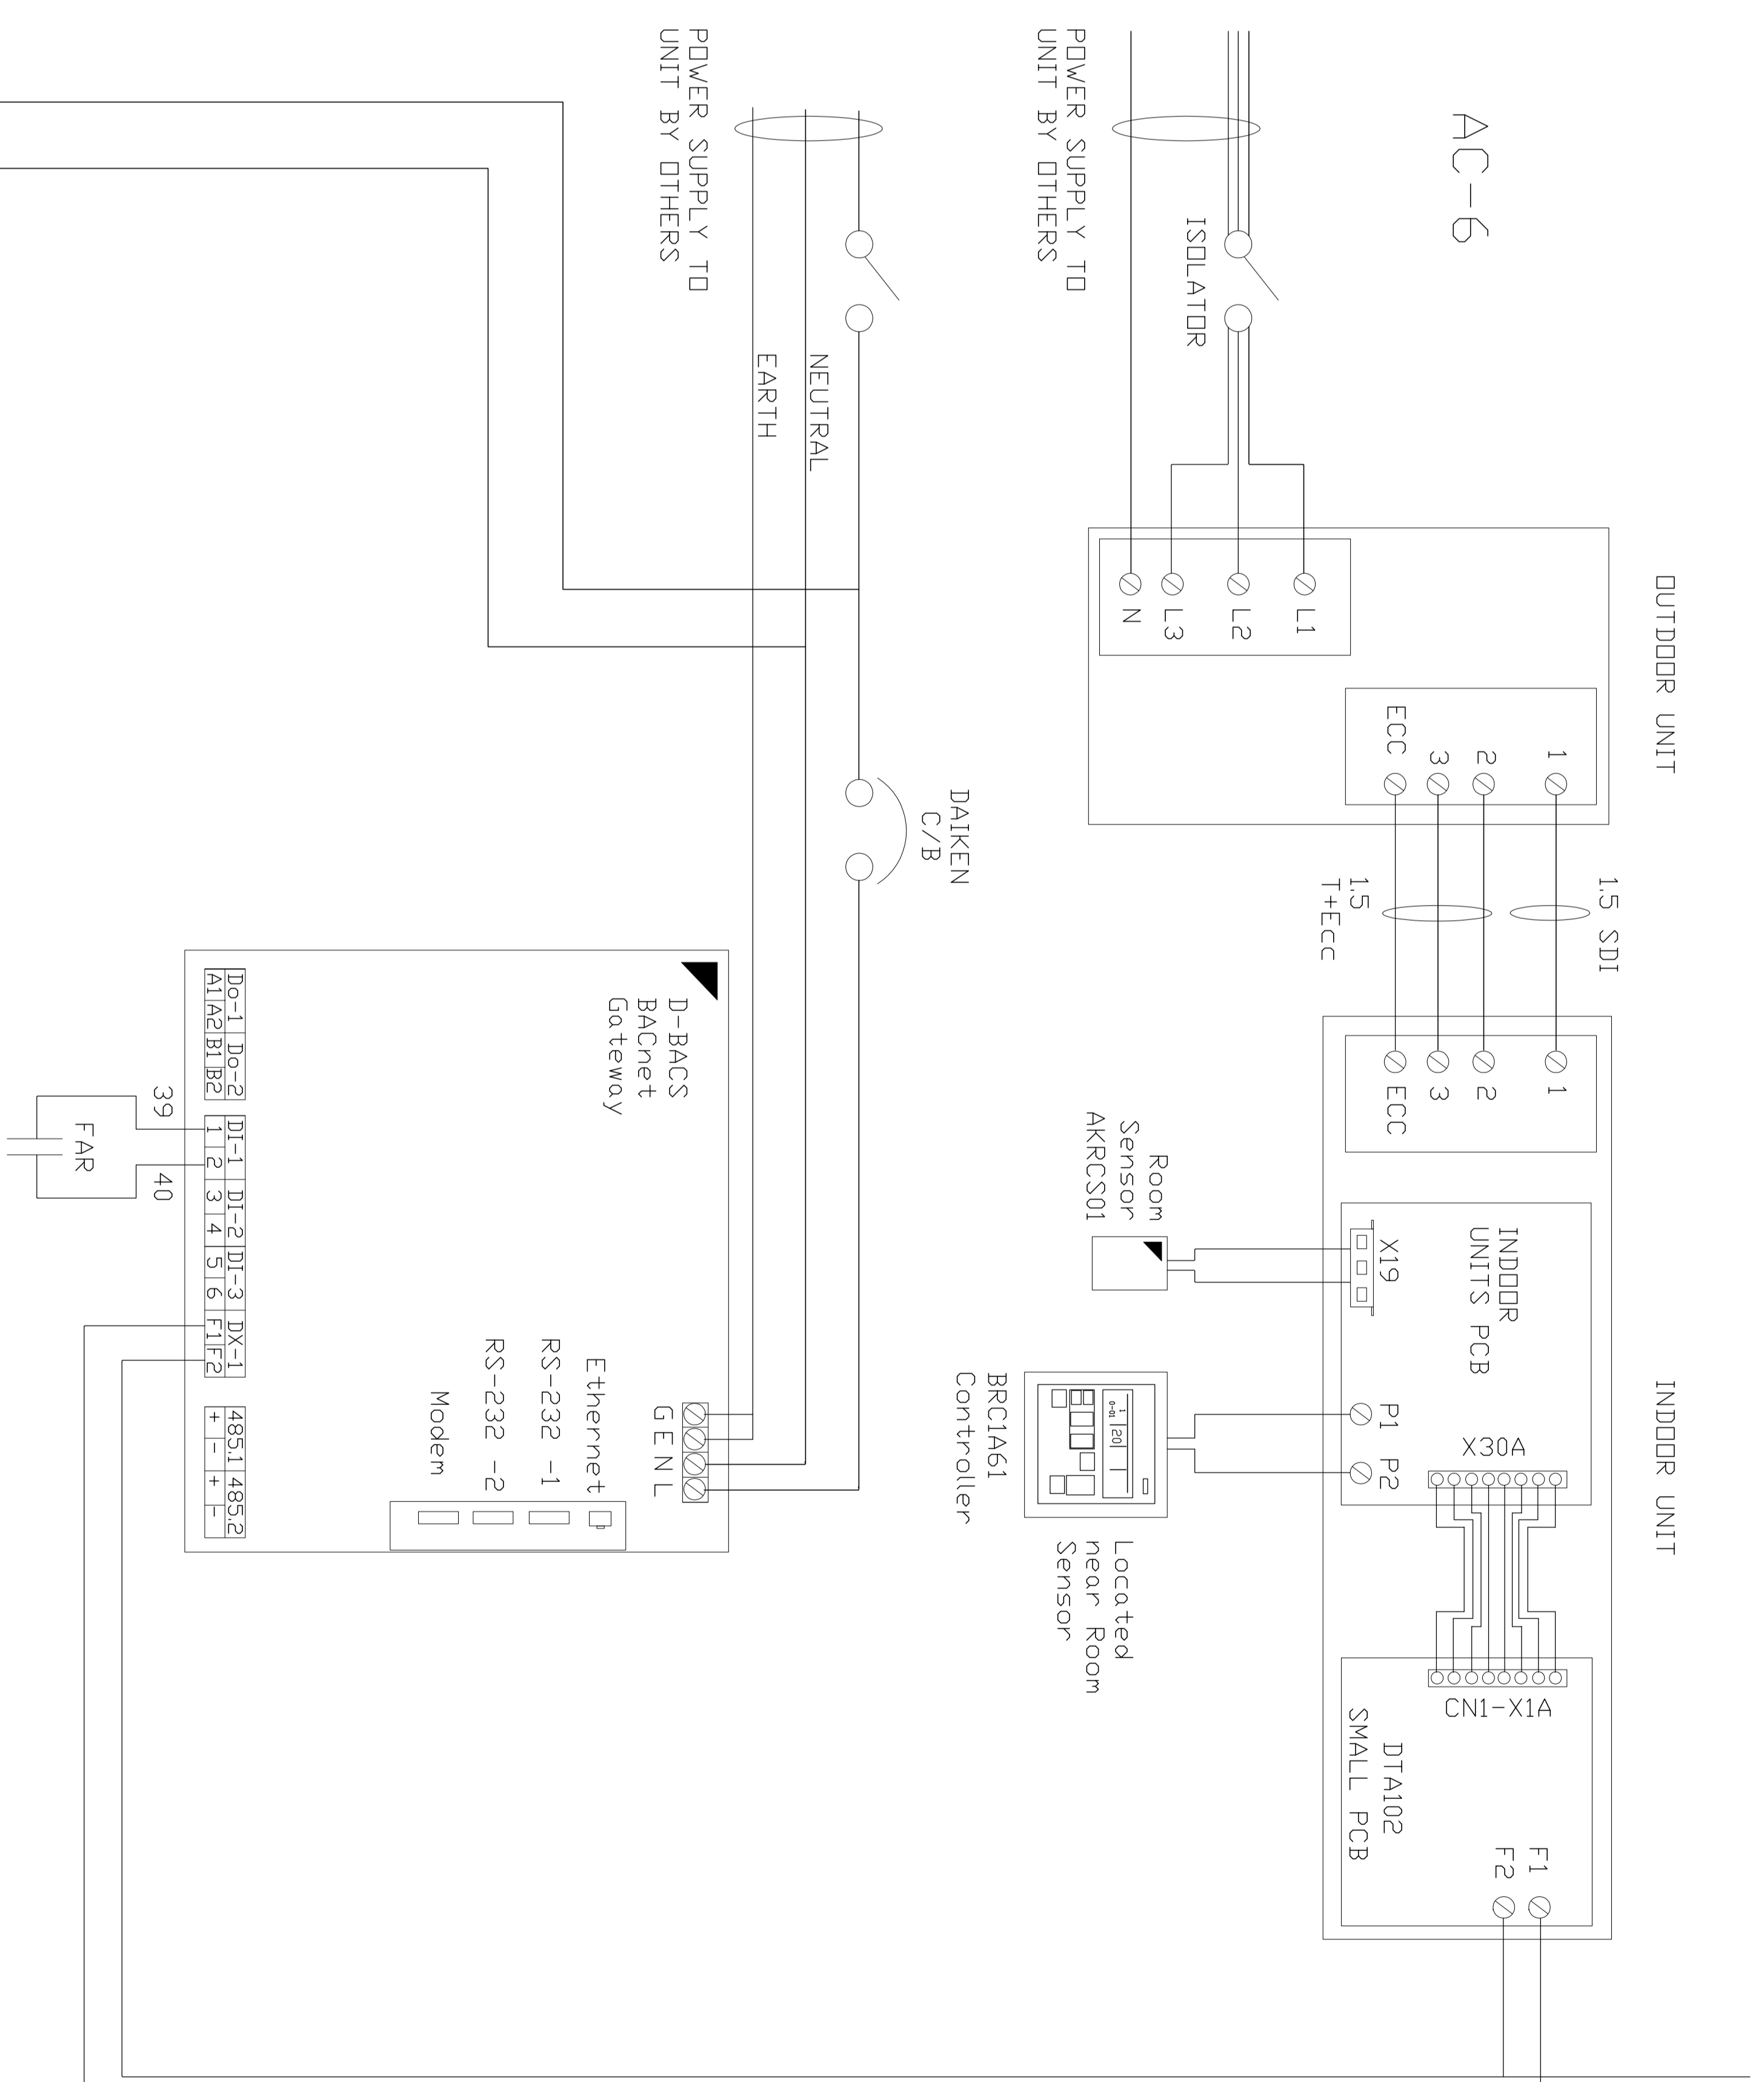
AC-6

POWER SUPPLY TO UNIT BY OTHERS

ISOLATOR

POWER SUPPLY TO UNIT BY OTHERS

NEUTRAL

EARTH

OUTDOOR UNIT

L1
L2
L3
N

1
2
3
ECC

DAIKEN C/B

1.5 SDI

1.5 T+Ecc

INDOOR UNIT

1
2
3
ECC

Room Sensor AKRCS01

INDOOR UNITS PCB

X19

X30A

P1
P2

BRC1A61 Controller

Located near Room Sensor

CN1-X1A

DTA102 SMALL PCB

F1
F2

D-BACS BACnet Gateway

| Do-1 | | Do-2 | |
|---|---|---|---|
| A1 | A2 | B1 | B2 |

| DI-1 | | DI-2 | | DI-3 | | DX-1 | |
|---|---|---|---|---|---|---|---|
| 1 | 2 | 3 | 4 | 5 | 6 | F1 | F2 |

| 485.1 | | 485.2 | |
|---|---|---|---|
| + | - | + | - |

39
40
FAR

G E N L

Ethernet
RS-232 -1
RS-232 -2
Modem